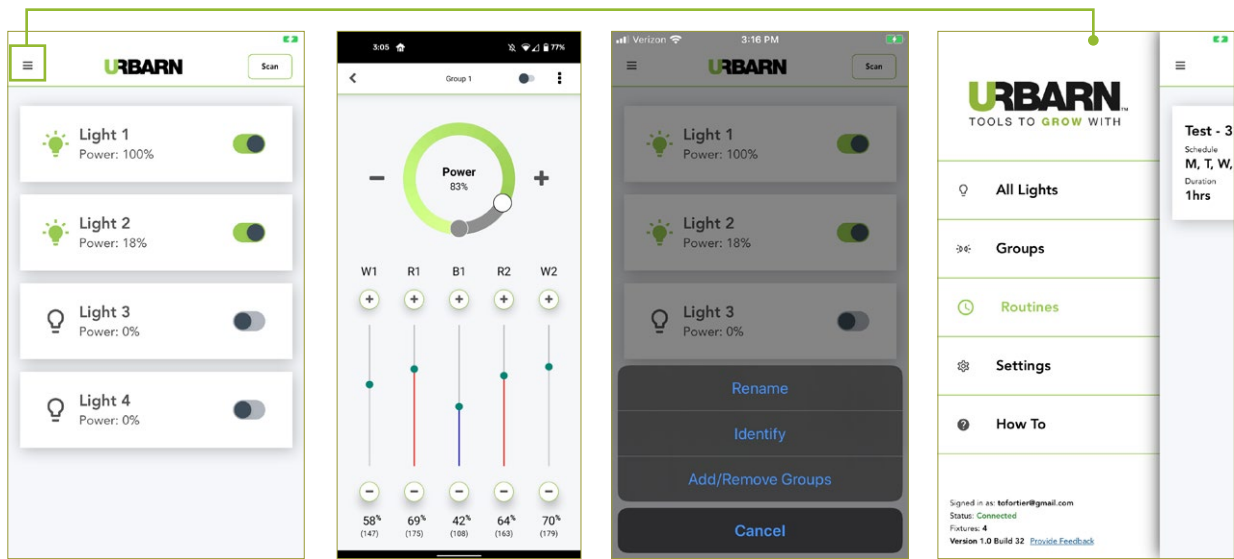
URBARN

Scan

Light 1
Power: 100%

Light 2
Power: 18%

Light 3
Power: 0%

Light 4
Power: 0%

3:05 77%

Group 1

Power
83%

−

+

W1 R1 B1 R2 W2

58% (147)
69% (175)
42% (108)
64% (163)
70% (179)

Verizon 3:16 PM

URBARN

Scan

Light 1
Power: 100%

Light 2
Power: 18%

Light 3
Power: 0%

Rename

Identify

Add/Remove Groups

Cancel

URBARN

TOOLS TO GROW WITH

All Lights

Groups

Routines

Settings

How To

Signed in as: tcfortier@gmail.com
Status: Connected
Fixtures: 4
Version 1.0 Build 32 Provide Feedback

Test - 3
Schedule
M, T, W,
Duration
1hrs